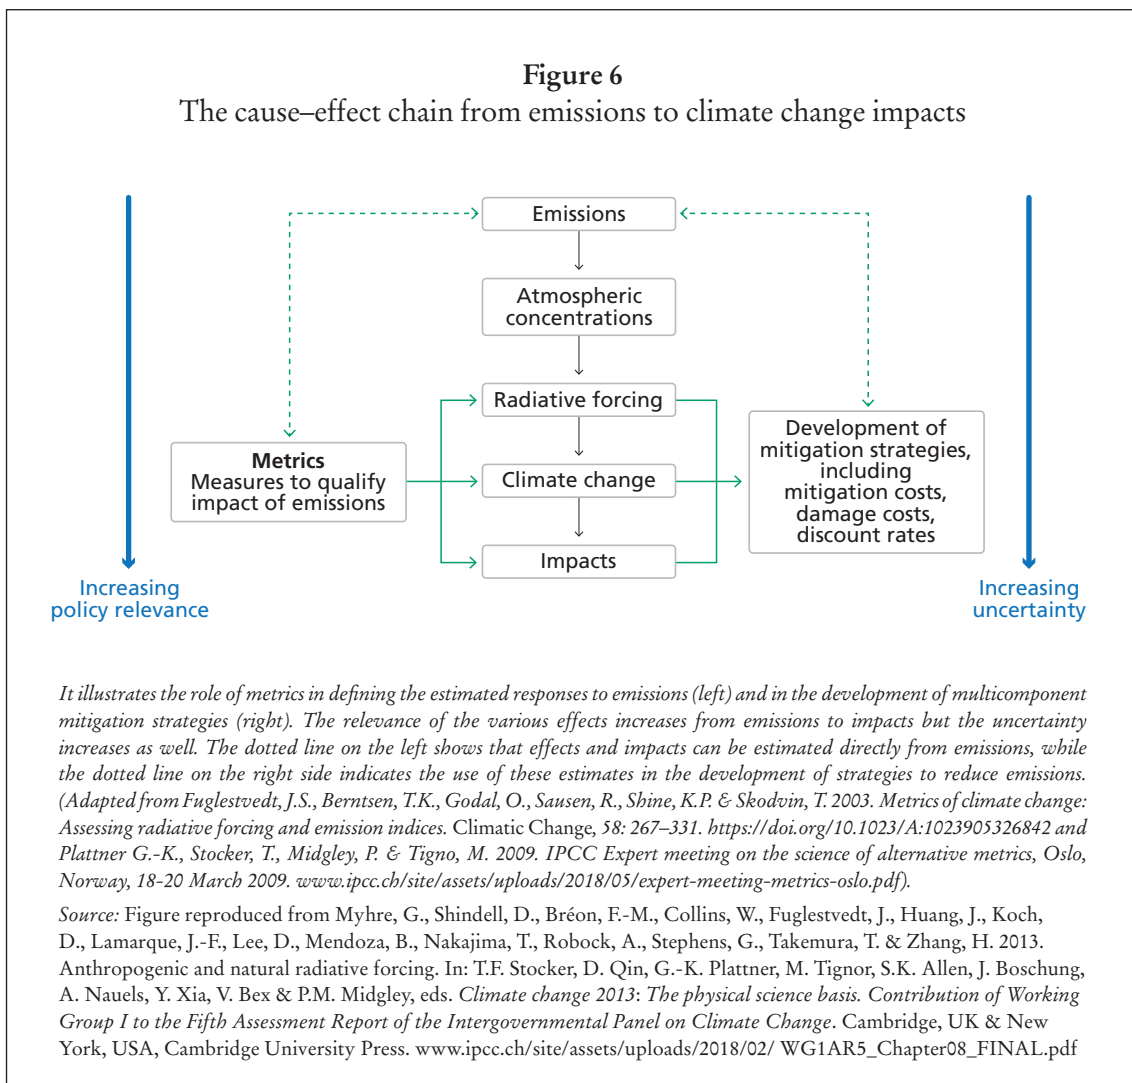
**Figure 6**
The cause–effect chain from emissions to climate change impacts

Emissions

Atmospheric concentrations

Radiative forcing

Climate change

Impacts

**Metrics**
Measures to qualify impact of emissions

Development of mitigation strategies, including mitigation costs, damage costs, discount rates

Increasing policy relevance

Increasing uncertainty

*It illustrates the role of metrics in defining the estimated responses to emissions (left) and in the development of multicomponent mitigation strategies (right). The relevance of the various effects increases from emissions to impacts but the uncertainty increases as well. The dotted line on the left shows that effects and impacts can be estimated directly from emissions, while the dotted line on the right side indicates the use of these estimates in the development of strategies to reduce emissions. (Adapted from Fuglestvedt, J.S., Berntsen, T.K., Godal, O., Sausen, R., Shine, K.P. & Skodvin, T. 2003. Metrics of climate change: Assessing radiative forcing and emission indices.* Climatic Change, *58: 267–331. https://doi.org/10.1023/A:1023905326842 and Plattner G.-K., Stocker, T., Midgley, P. & Tigno, M. 2009. IPCC Expert meeting on the science of alternative metrics, Oslo, Norway, 18-20 March 2009. www.ipcc.ch/site/assets/uploads/2018/05/expert-meeting-metrics-oslo.pdf).*

*Source:* Figure reproduced from Myhre, G., Shindell, D., Bréon, F.-M., Collins, W., Fuglestvedt, J., Huang, J., Koch, D., Lamarque, J.-F., Lee, D., Mendoza, B., Nakajima, T., Robock, A., Stephens, G., Takemura, T. & Zhang, H. 2013. Anthropogenic and natural radiative forcing. In: T.F. Stocker, D. Qin, G.-K. Plattner, M. Tignor, S.K. Allen, J. Boschung, A. Nauels, Y. Xia, V. Bex & P.M. Midgley, eds. *Climate change 2013*: *The physical science basis. Contribution of Working Group I to the Fifth Assessment Report of the Intergovernmental Panel on Climate Change*. Cambridge, UK & New York, USA, Cambridge University Press. www.ipcc.ch/site/assets/uploads/2018/02/ WG1AR5_Chapter08_FINAL.pdf